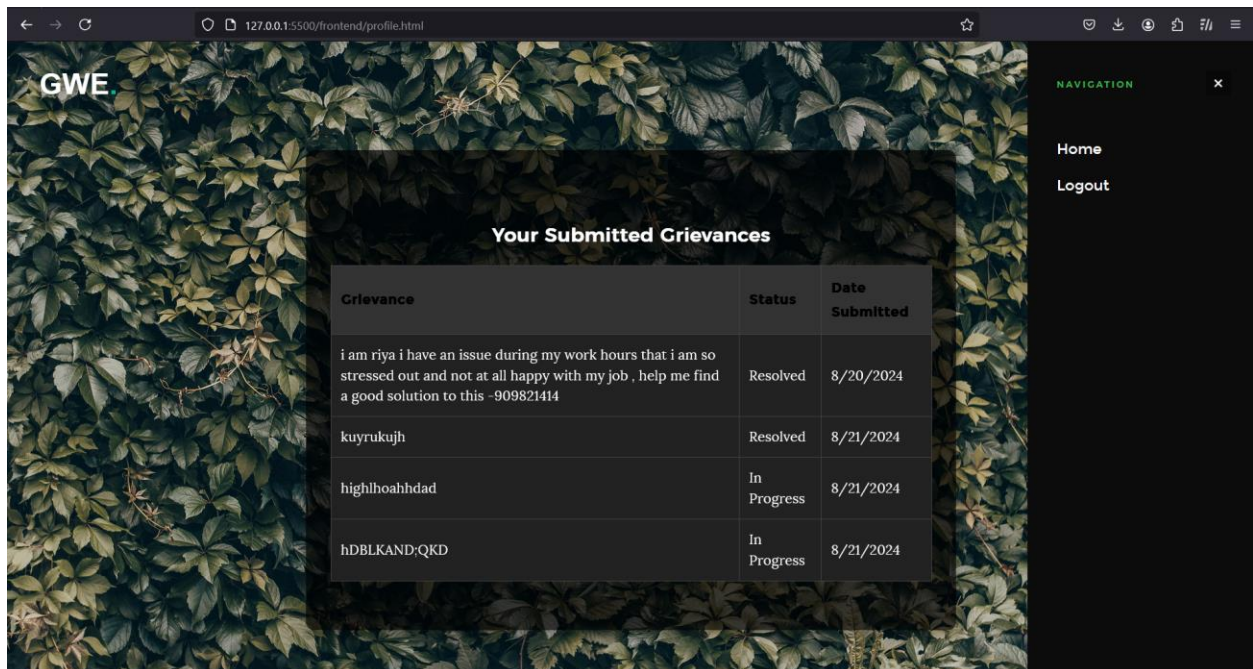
127.0.0.1:5500/frontend/profile.html

GWE.

NAVIGATION ×

Home

Logout

Your Submitted Grievances

| Grievance | Status | Date Submitted |
|---|---|---|
| i am riya i have an issue during my work hours that i am so stressed out and not at all happy with my job , help me find a good solution to this -909821414 | Resolved | 8/20/2024 |
| kuyrukujh | Resolved | 8/21/2024 |
| highlhoahhdad | In Progress | 8/21/2024 |
| hDBLKAND;QKD | In Progress | 8/21/2024 |